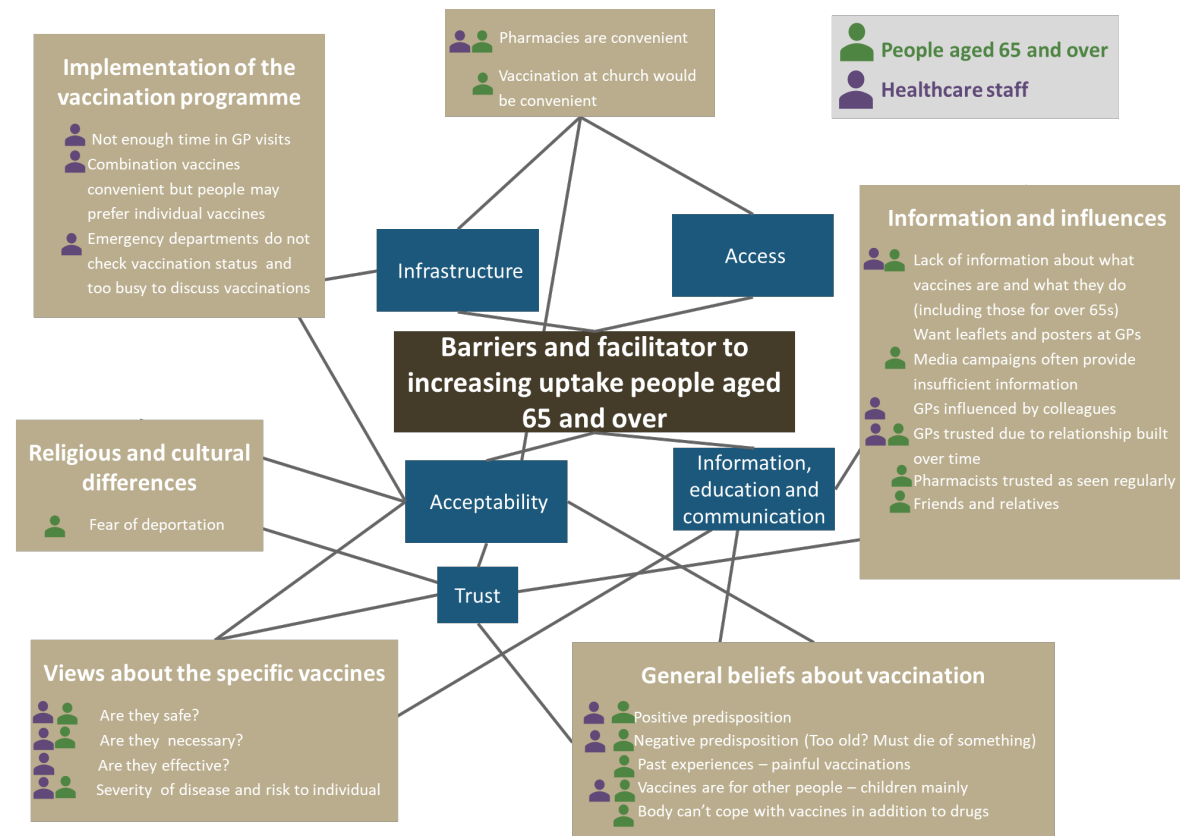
Pharmacies are convenient

Vaccination at church would be convenient

People aged 65 and over

Healthcare staff

Implementation of the vaccination programme

Not enough time in GP visits

Combination vaccines convenient but people may prefer individual vaccines

Emergency departments do not check vaccination status and too busy to discuss vaccinations

Infrastructure

Access

Information and influences

Lack of information about what vaccines are and what they do (including those for over 65s)

Want leaflets and posters at GPs

Media campaigns often provide insufficient information

GPs influenced by colleagues

GPs trusted due to relationship built over time

Pharmacists trusted as seen regularly

Friends and relatives

Barriers and facilitator to increasing uptake people aged 65 and over

Religious and cultural differences

Fear of deportation

Acceptability

Information, education and communication

Trust

Views about the specific vaccines

Are they safe?

Are they necessary?

Are they effective?

Severity of disease and risk to individual

General beliefs about vaccination

Positive predisposition

Negative predisposition (Too old? Must die of something)

Past experiences – painful vaccinations

Vaccines are for other people – children mainly

Body can't cope with vaccines in addition to drugs